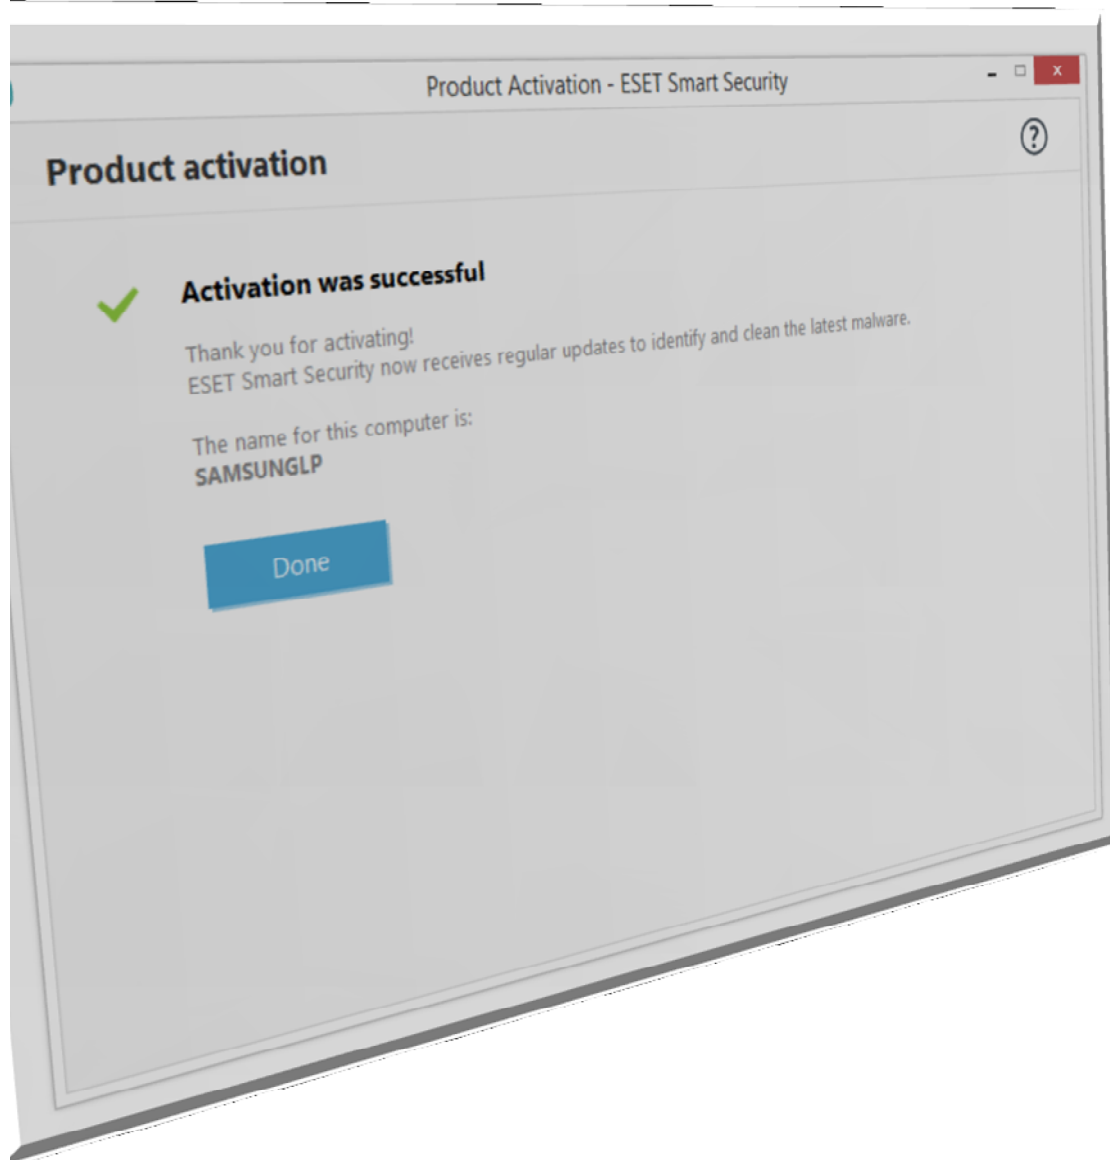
Product Activation - ESET Smart Security

Product activation

Activation was successful

Thank you for activating!
ESET Smart Security now receives regular updates to identify and clean the latest malware.

The name for this computer is:
SAMSUNGLP

Done